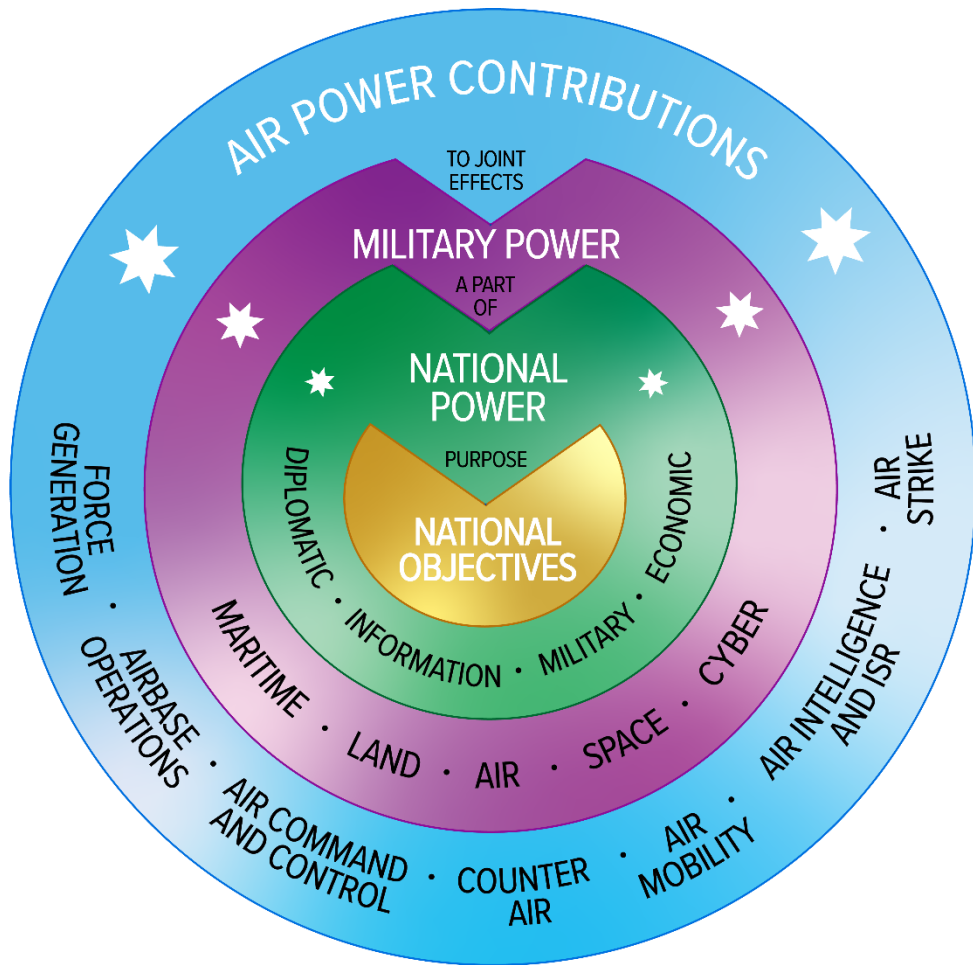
AIR POWER CONTRIBUTIONS

TO JOINT EFFECTS

MILITARY POWER

A PART OF

NATIONAL POWER

PURPOSE

NATIONAL OBJECTIVES

DIPLOMATIC • INFORMATION • MILITARY • ECONOMIC

MARITIME • LAND • AIR • SPACE • CYBER

FORCE GENERATION • AIRBASE OPERATIONS • AIR COMMAND AND CONTROL • COUNTER AIR • AIR MOBILITY • AIR INTELLIGENCE AND ISR • AIR STRIKE